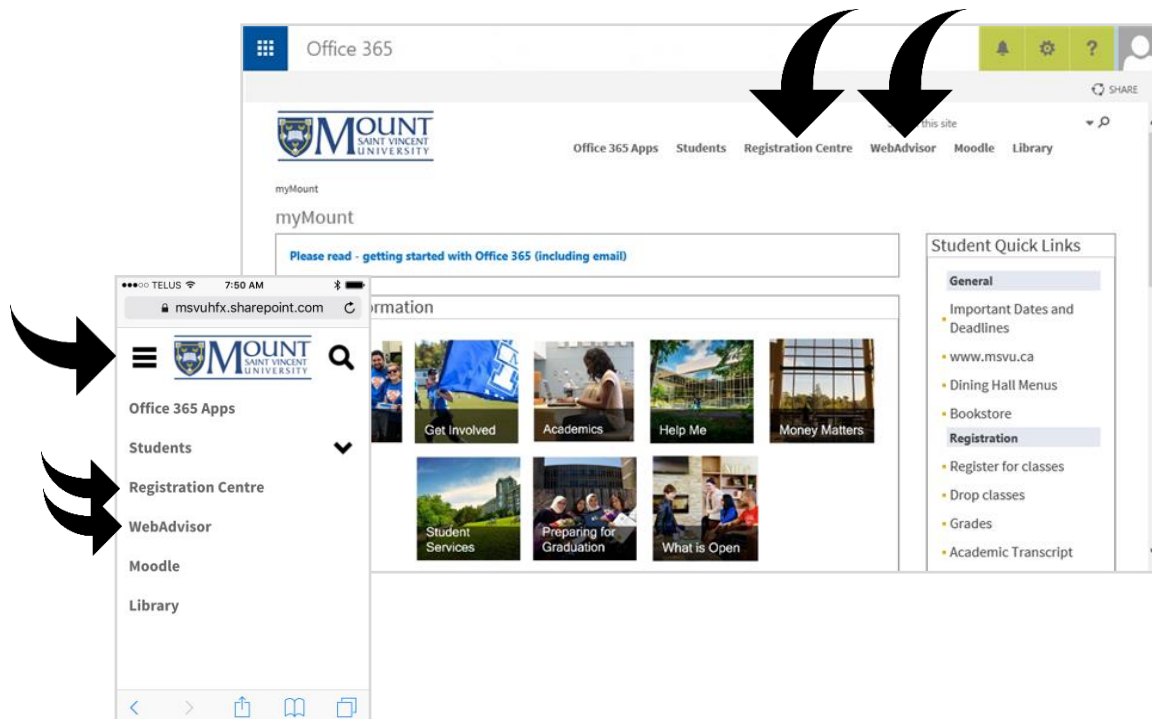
Office 365

SHARE

MOUNT SAINT VINCENT UNIVERSITY

this site

Office 365 Apps Students Registration Centre WebAdvisor Moodle Library

myMount

myMount

Please read - getting started with Office 365 (including email)

ormation

Get Involved
Academics
Help Me
Money Matters
Student Services
Preparing for Graduation
What is Open

Student Quick Links

General
Important Dates and Deadlines
www.msvu.ca
Dining Hall Menus
Bookstore
Registration
Register for classes
Drop classes
Grades
Academic Transcript

●●●○○ TELUS 7:50 AM

msvuhfx.sharepoint.com

MOUNT SAINT VINCENT UNIVERSITY

Office 365 Apps

Students

Registration Centre

WebAdvisor

Moodle

Library